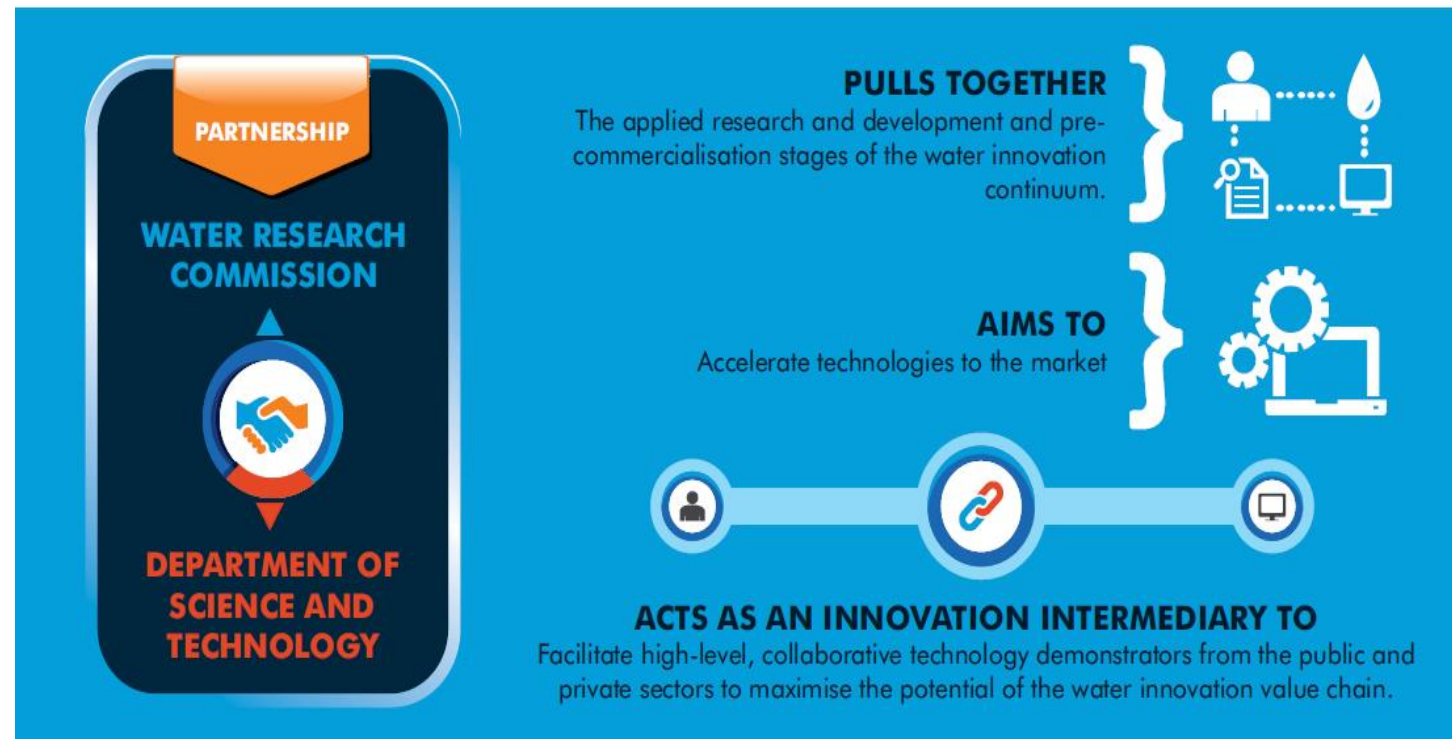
PARTNERSHIP

WATER RESEARCH COMMISSION

DEPARTMENT OF SCIENCE AND TECHNOLOGY

PULLS TOGETHER
The applied research and development and precommercialisation stages of the water innovation continuum.

AIMS TO
Accelerate technologies to the market

ACTS AS AN INNOVATION INTERMEDIARY TO
Facilitate high-level, collaborative technology demonstrators from the public and private sectors to maximise the potential of the water innovation value chain.